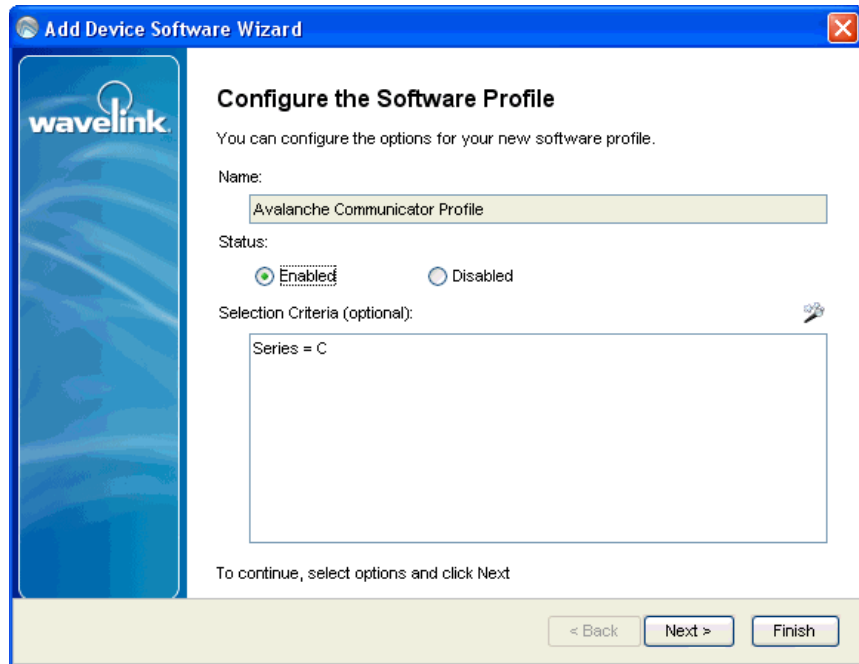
Add Device Software Wizard

wavelink

Configure the Software Profile

You can configure the options for your new software profile.

Name:

Avalanche Communicator Profile

Status:

Enabled

Disabled

Selection Criteria (optional):

Series = C

To continue, select options and click Next

< Back

Next >

Finish